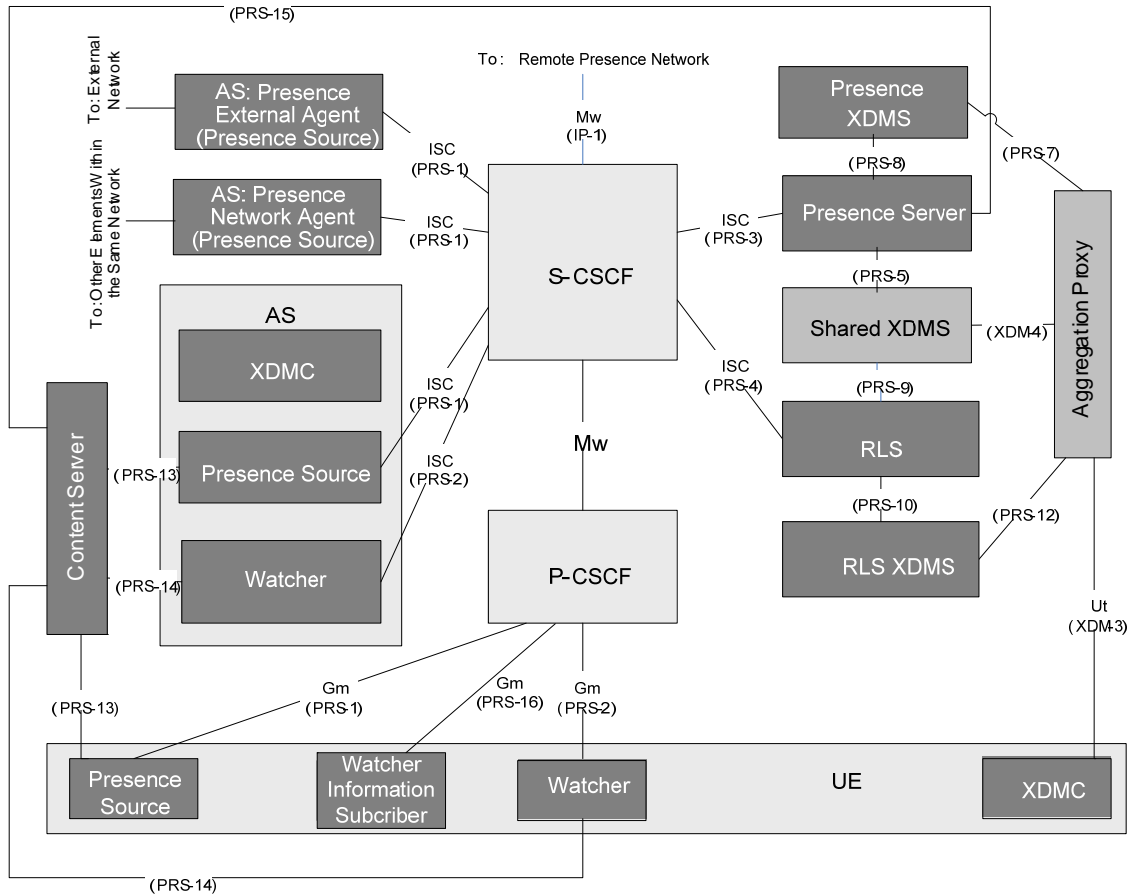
(PRS-15)

To: External Network

To: Other Elements Within the Same Network

AS: Presence External Agent (Presence Source)

AS: Presence Network Agent (Presence Source)

To: Remote Presence Network

Mw (IP-1)

ISC (PRS-1)

ISC (PRS-1)

Presence XDMS

(PRS-8)

(PRS-7)

ISC (PRS-3)

Presence Server

S-CSCF

(PRS-5)

AS

Shared XDMS

(XDM-4)

Aggregation Proxy

XDMC

ISC (PRS-4)

ISC (PRS-1)

(PRS-9)

Content Server

ISC (PRS-2)

Mw

RLS

(PRS-13)

Presence Source

(PRS-10)

(PRS-12)

(PRS-14)

Watcher

P-CSCF

RLS XDMS

Ut (XDM-3)

(PRS-13)

Gm (PRS-1)

Gm (PRS-16)

Gm (PRS-2)

UE

Presence Source

Watcher Information Subcriber

Watcher

XDMC

(PRS-14)